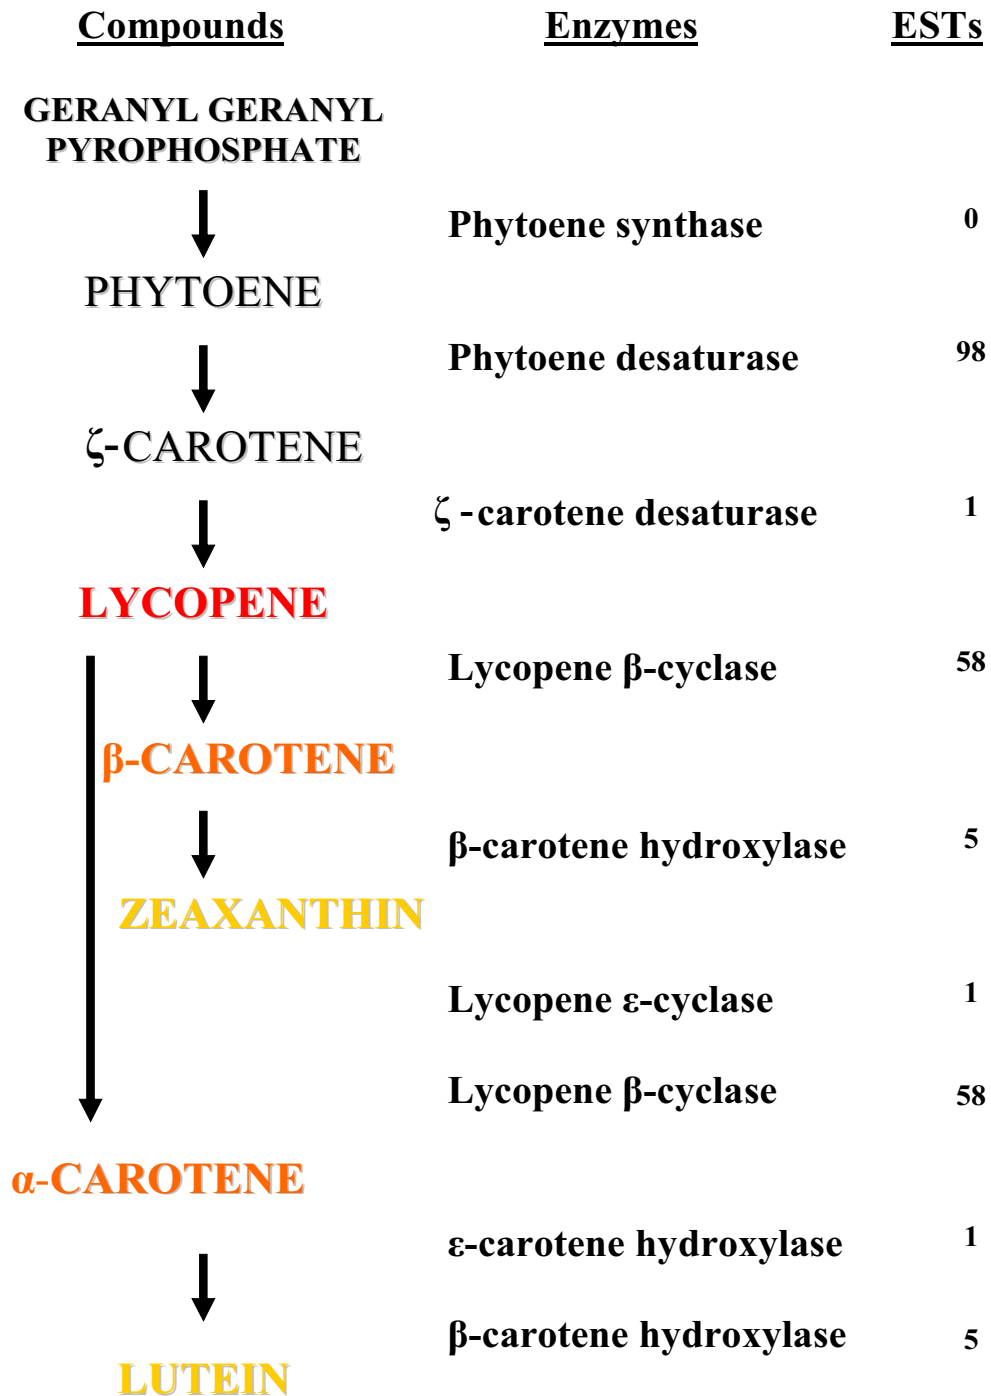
Compounds Enzymes ESTs

GERANYL GERANYL PYROPHOSPHATE

Phytoene synthase 0

PHYTOENE

Phytoene desaturase 98

ζ-CAROTENE

ζ-carotene desaturase 1

LYCOPENE

Lycopene β-cyclase 58

β-CAROTENE

β-carotene hydroxylase 5

ZEAXANTHIN

Lycopene ε-cyclase 1

Lycopene β-cyclase 58

α-CAROTENE

ε-carotene hydroxylase 1

β-carotene hydroxylase 5

LUTEIN